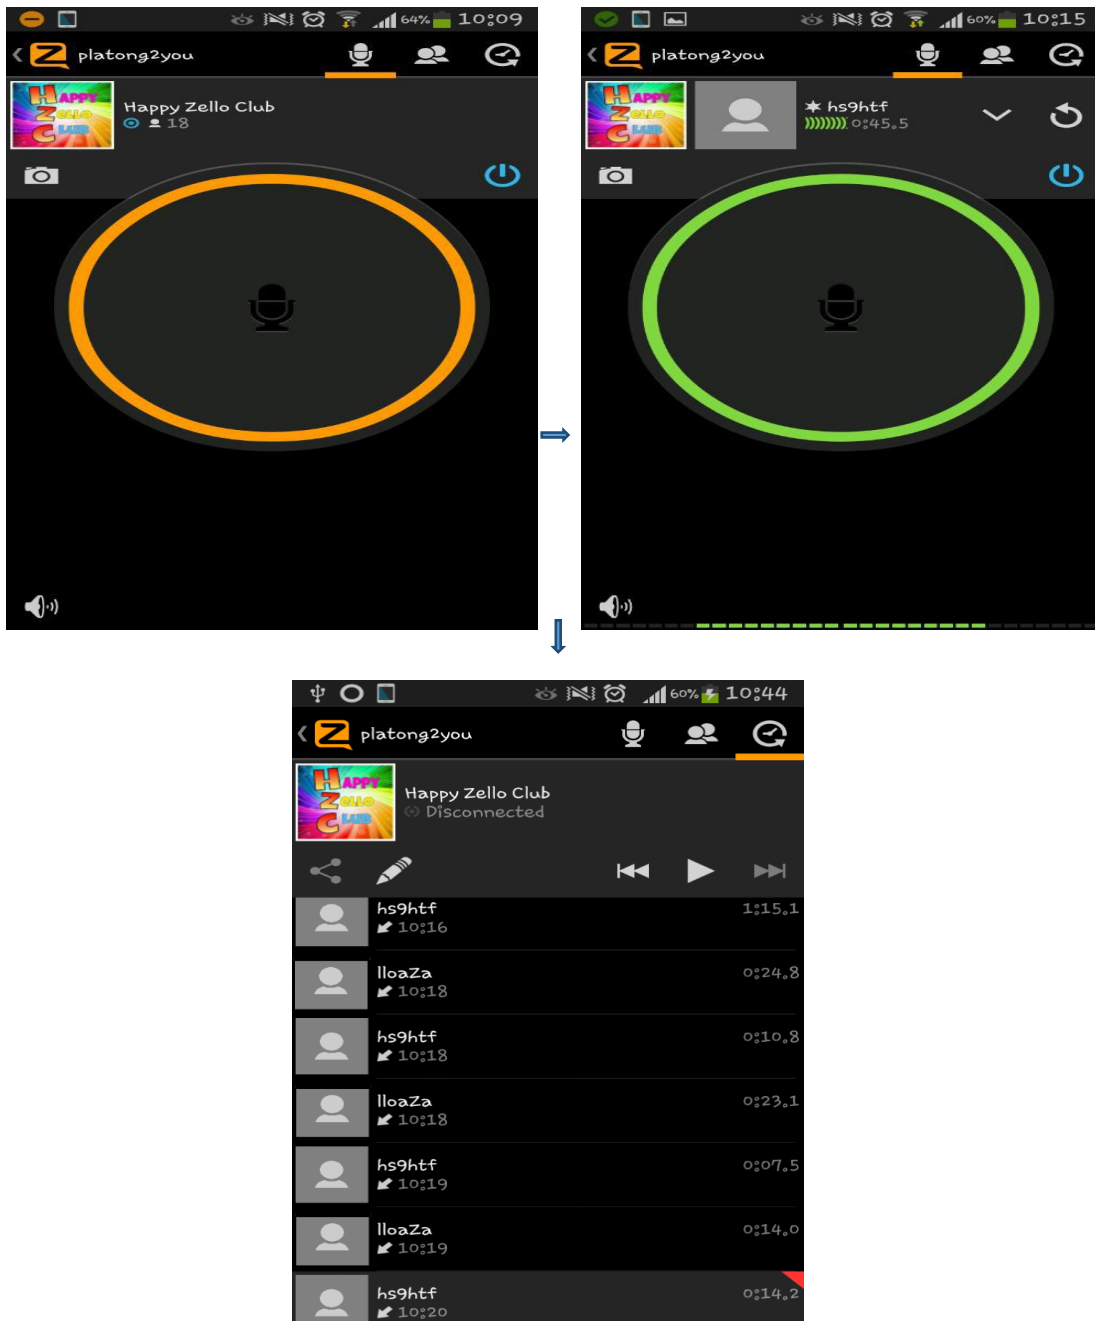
64% 10:09

platong2you

HAPPY ZELLO CLUB

Happy Zello Club
18

60% 10:15

platong2you

HAPPY ZELLO CLUB

hs9htf
0:45.5

60% 10:44

platong2you

HAPPY ZELLO CLUB

Happy Zello Club
Disconnected

hs9htf
10:16
1:15.1

lloaZa
10:18
0:24.8

hs9htf
10:18
0:10.8

lloaZa
10:18
0:23.1

hs9htf
10:19
0:07.5

lloaZa
10:19
0:14.0

hs9htf
10:20
0:14.2